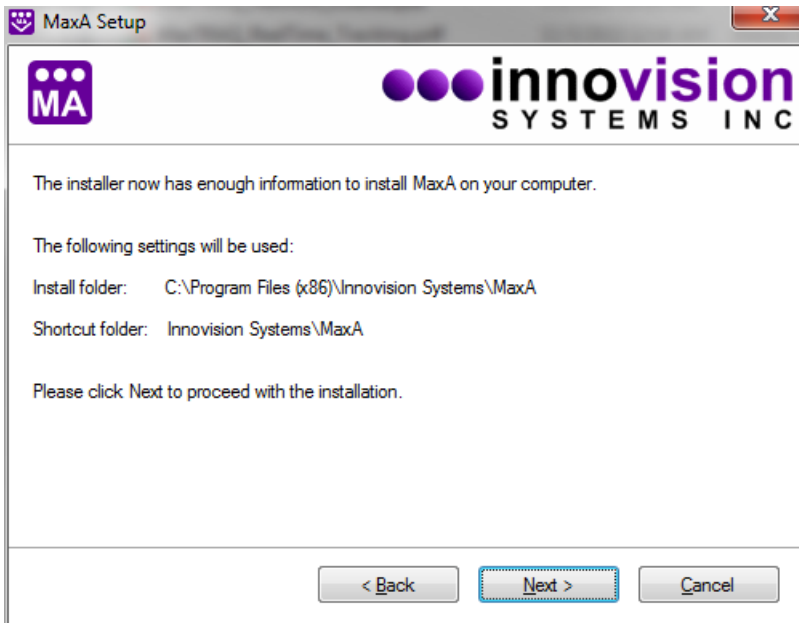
MaxA Setup

MA

innovision
SYSTEMS INC

The installer now has enough information to install MaxA on your computer.

The following settings will be used:

Install folder: C:\Program Files (x86)\Innovision Systems\MaxA

Shortcut folder: Innovision Systems\MaxA

Please click Next to proceed with the installation.

< Back
Next >
Cancel